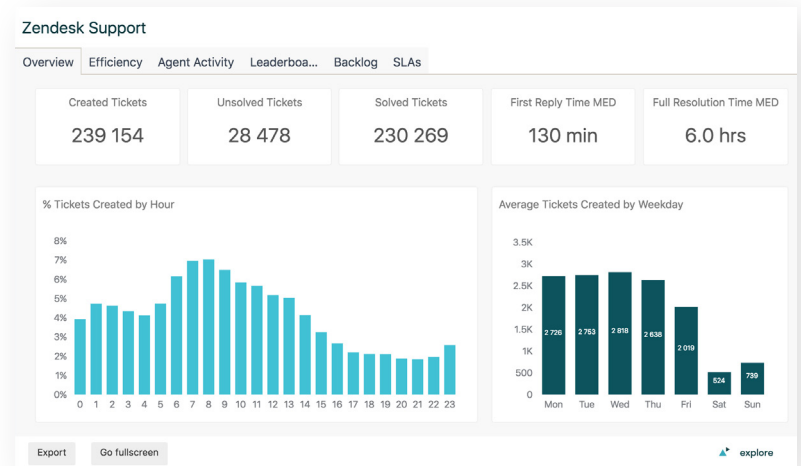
Zendesk Support

Overview Efficiency Agent Activity Leaderboa... Backlog SLAs

Created Tickets
239 154

Unsolved Tickets
28 478

Solved Tickets
230 269

First Reply Time MED
130 min

Full Resolution Time MED
6.0 hrs

% Tickets Created by Hour

8%
7%
6%
5%
4%
3%
2%
1%
0%

0 1 2 3 4 5 6 7 8 9 10 11 12 13 14 15 16 17 18 19 20 21 22 23

Average Tickets Created by Weekday

3.5K
3K
2.5K
2K
1.5K
1K
500
0

2 726 2 753 2 818 2 638 2 019 524 739

Mon Tue Wed Thu Fri Sat Sun

Export Go fullscreen

explore